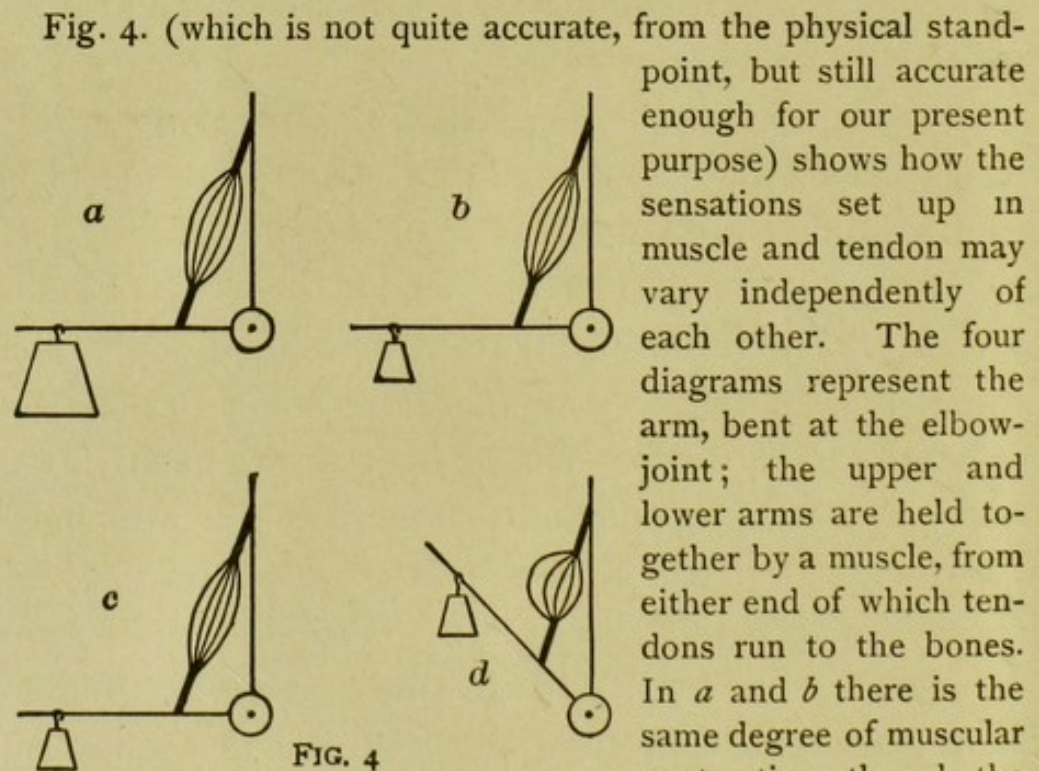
Fig. 4. (which is not quite accurate, from the physical standpoint, but still accurate enough for our present purpose) shows how the sensations set up in muscle and tendon may vary independently of each other. The four diagrams represent the arm, bent at the elbow-joint; the upper and lower arms are held together by a muscle, from either end of which tendons run to the bones. In $a$ and $b$ there is the same degree of muscular

a

b

c

d

FIG. 4